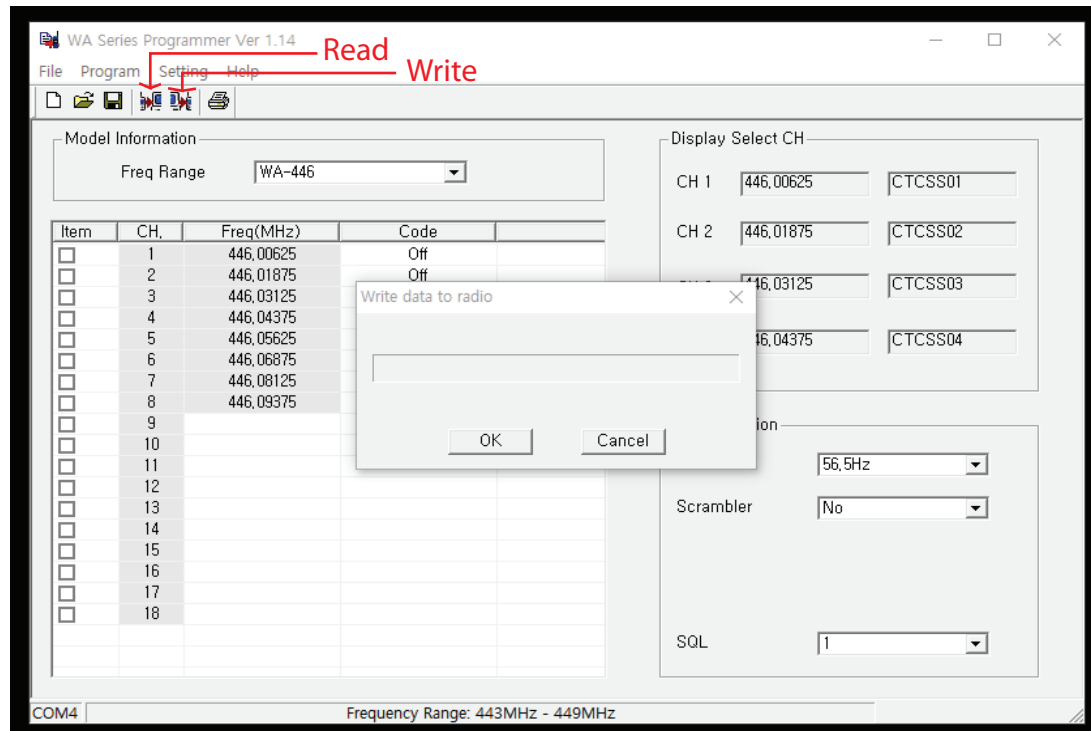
WA Series Programmer Ver 1.14

Read

Write

File Program Setting Help

Model Information

Freq Range WA-446

| Item | CH. | Freq(MHz) | Code |
|---|---|---|---|
| ☐ | 1 | 446.00625 | Off |
| ☐ | 2 | 446.01875 | Off |
| ☐ | 3 | 446.03125 | |
| ☐ | 4 | 446.04375 | |
| ☐ | 5 | 446.05625 | |
| ☐ | 6 | 446.06875 | |
| ☐ | 7 | 446.08125 | |
| ☐ | 8 | 446.09375 | |
| ☐ | 9 | | |
| ☐ | 10 | | |
| ☐ | 11 | | |
| ☐ | 12 | | |
| ☐ | 13 | | |
| ☐ | 14 | | |
| ☐ | 15 | | |
| ☐ | 16 | | |
| ☐ | 17 | | |
| ☐ | 18 | | |

Write data to radio

OK Cancel

Display Select CH

CH 1 446.00625 CTCSS01

CH 2 446.01875 CTCSS02

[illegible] 446.03125 CTCSS03

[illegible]46.04375 CTCSS04

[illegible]ion

56.5Hz

Scrambler No

SQL 1

COM4 Frequency Range: 443MHz - 449MHz